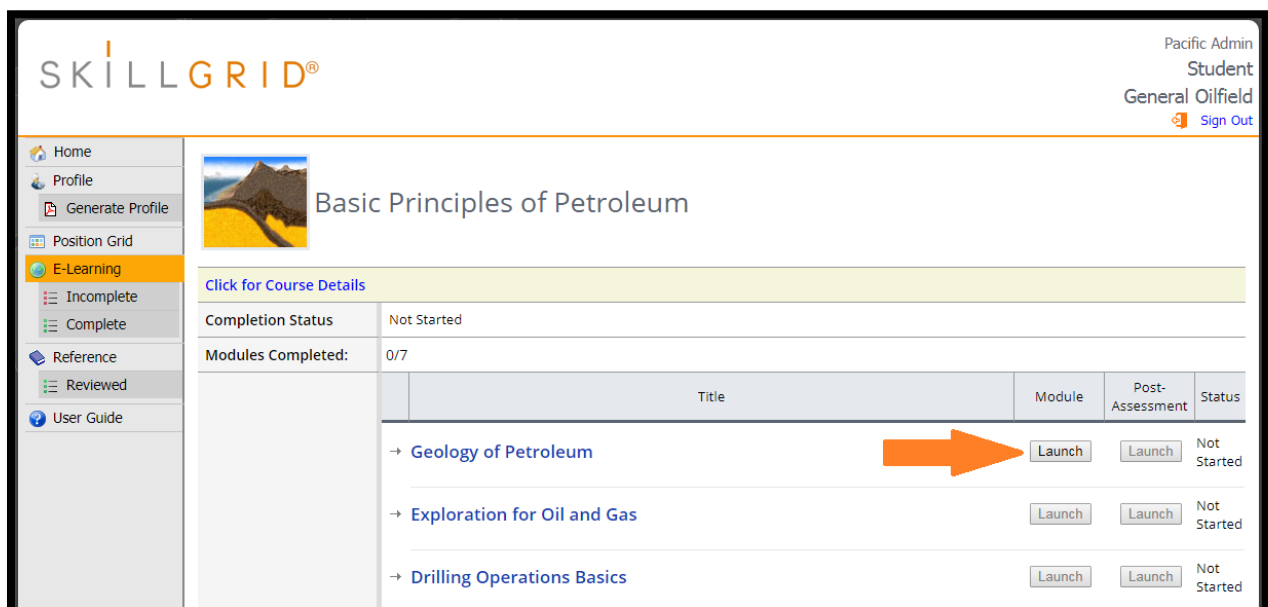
SKILLGRID®

Pacific Admin
Student
General Oilfield
Sign Out

Home
Profile
Generate Profile
Position Grid
E-Learning
Incomplete
Complete
Reference
Reviewed
User Guide

Basic Principles of Petroleum

Click for Course Details

| Completion Status | Not Started |
|---|---|
| Modules Completed: | 0/7 |

| Title | Module | Post-Assessment | Status |
|---|---|---|---|
| → Geology of Petroleum | Launch | Launch | Not Started |
| → Exploration for Oil and Gas | Launch | Launch | Not Started |
| → Drilling Operations Basics | Launch | Launch | Not Started |